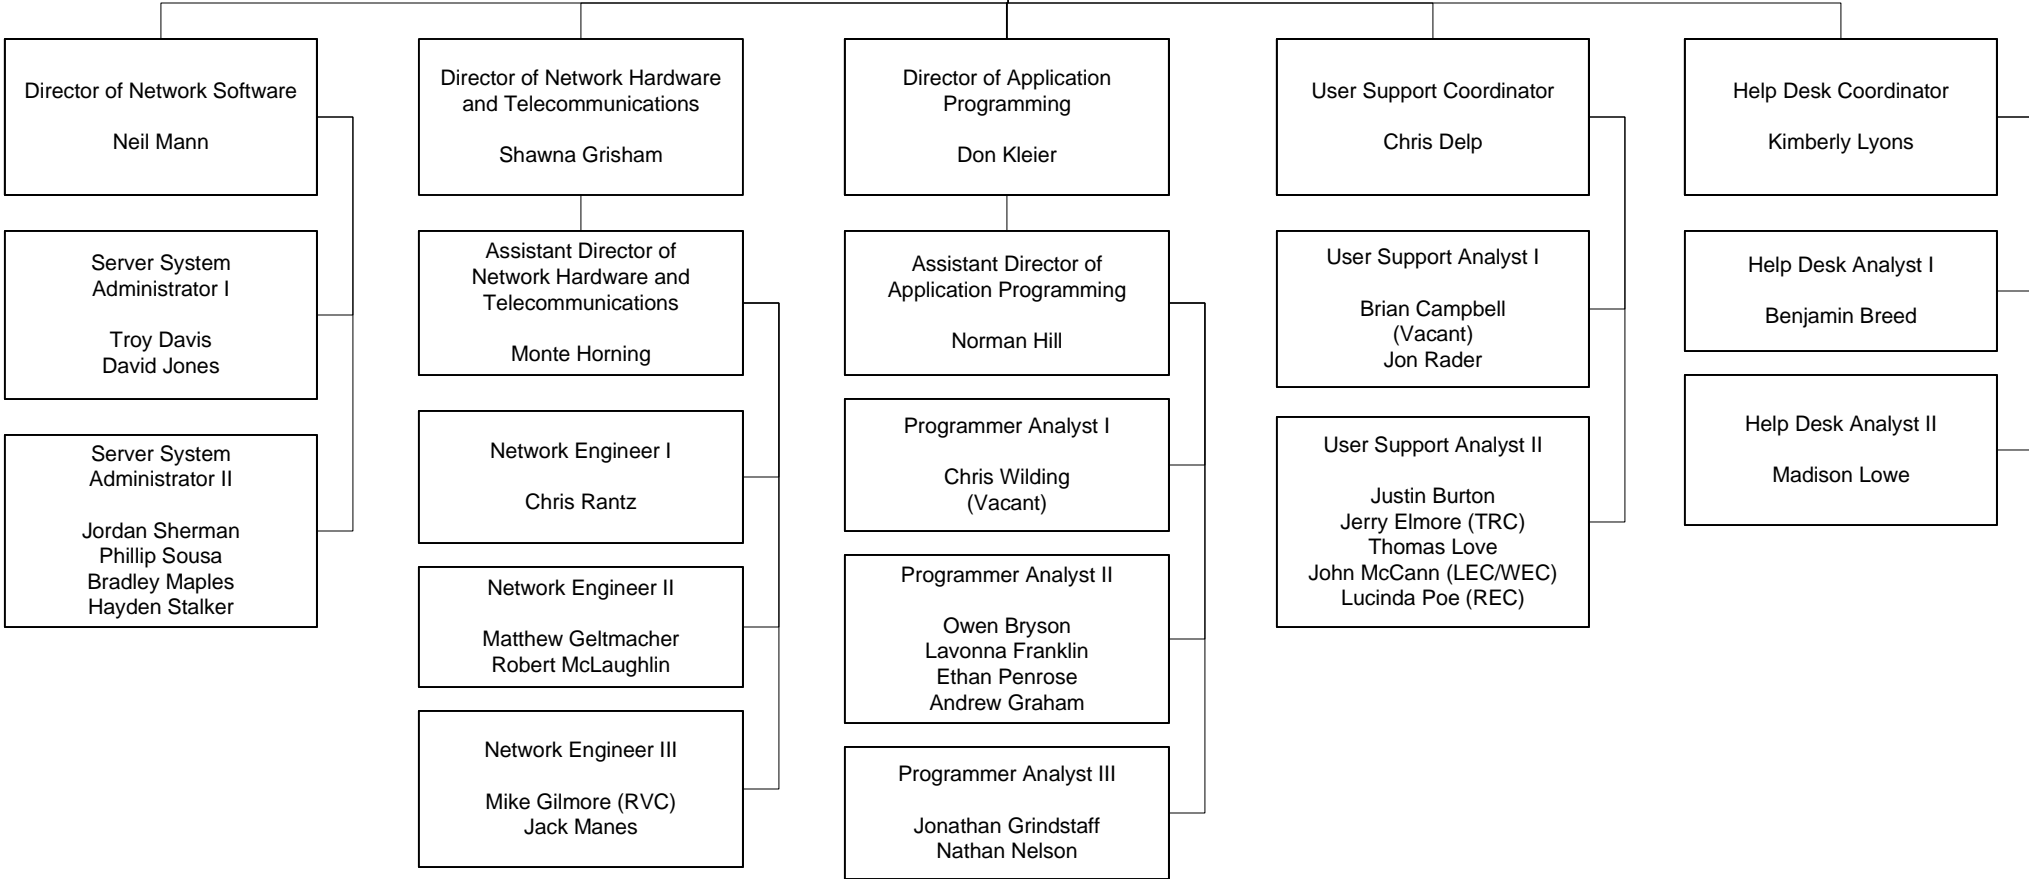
Director of Network Software

Neil Mann

Server System Administrator I

Troy Davis
David Jones

Server System Administrator II

Jordan Sherman
Phillip Sousa
Bradley Maples
Hayden Stalker

Director of Network Hardware and Telecommunications

Shawna Grisham

Assistant Director of Network Hardware and Telecommunications

Monte Horning

Network Engineer I

Chris Rantz

Network Engineer II

Matthew Geltmacher
Robert McLaughlin

Network Engineer III

Mike Gilmore (RVC)
Jack Manes

Director of Application Programming

Don Kleier

Assistant Director of Application Programming

Norman Hill

Programmer Analyst I

Chris Wilding
(Vacant)

Programmer Analyst II

Owen Bryson
Lavonna Franklin
Ethan Penrose
Andrew Graham

Programmer Analyst III

Jonathan Grindstaff
Nathan Nelson

User Support Coordinator

Chris Delp

User Support Analyst I

Brian Campbell
(Vacant)
Jon Rader

User Support Analyst II

Justin Burton
Jerry Elmore (TRC)
Thomas Love
John McCann (LEC/WEC)
Lucinda Poe (REC)

Help Desk Coordinator

Kimberly Lyons

Help Desk Analyst I

Benjamin Breed

Help Desk Analyst II

Madison Lowe